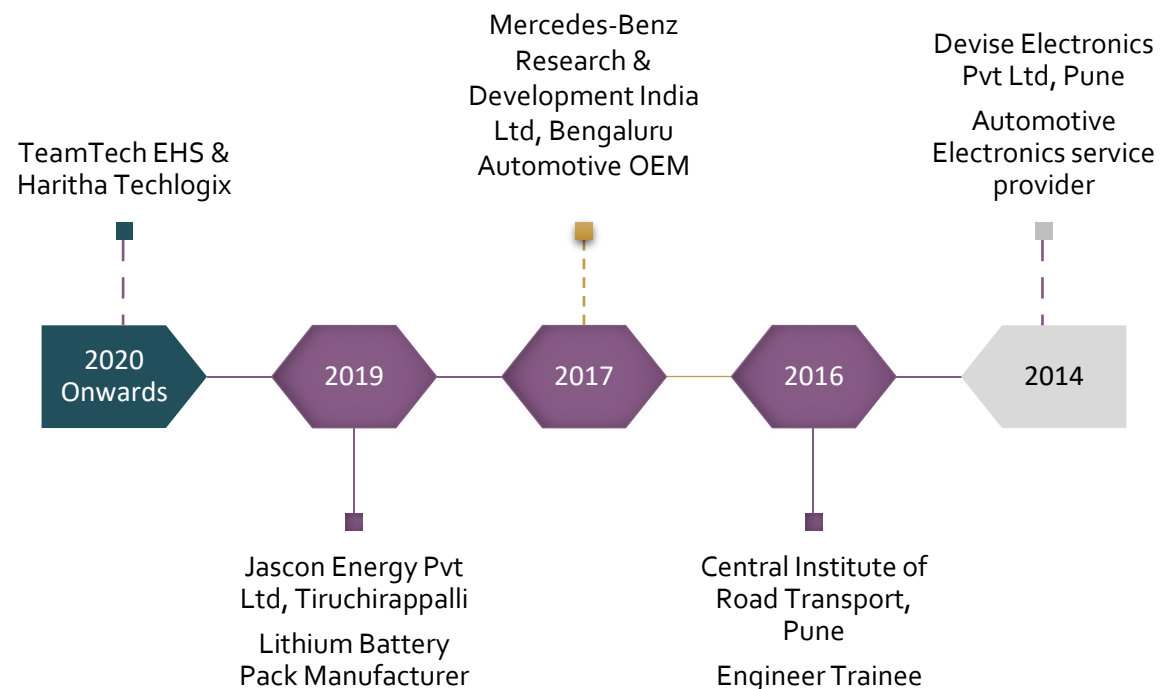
TeamTech EHS & Haritha Techlogix

Mercedes-Benz Research & Development India Ltd, Bengaluru
Automotive OEM

Devise Electronics Pvt Ltd, Pune

Automotive Electronics service provider

2020 Onwards

2019

2017

2016

2014

Jascon Energy Pvt Ltd, Tiruchirappalli

Lithium Battery Pack Manufacturer

Central Institute of Road Transport, Pune

Engineer Trainee